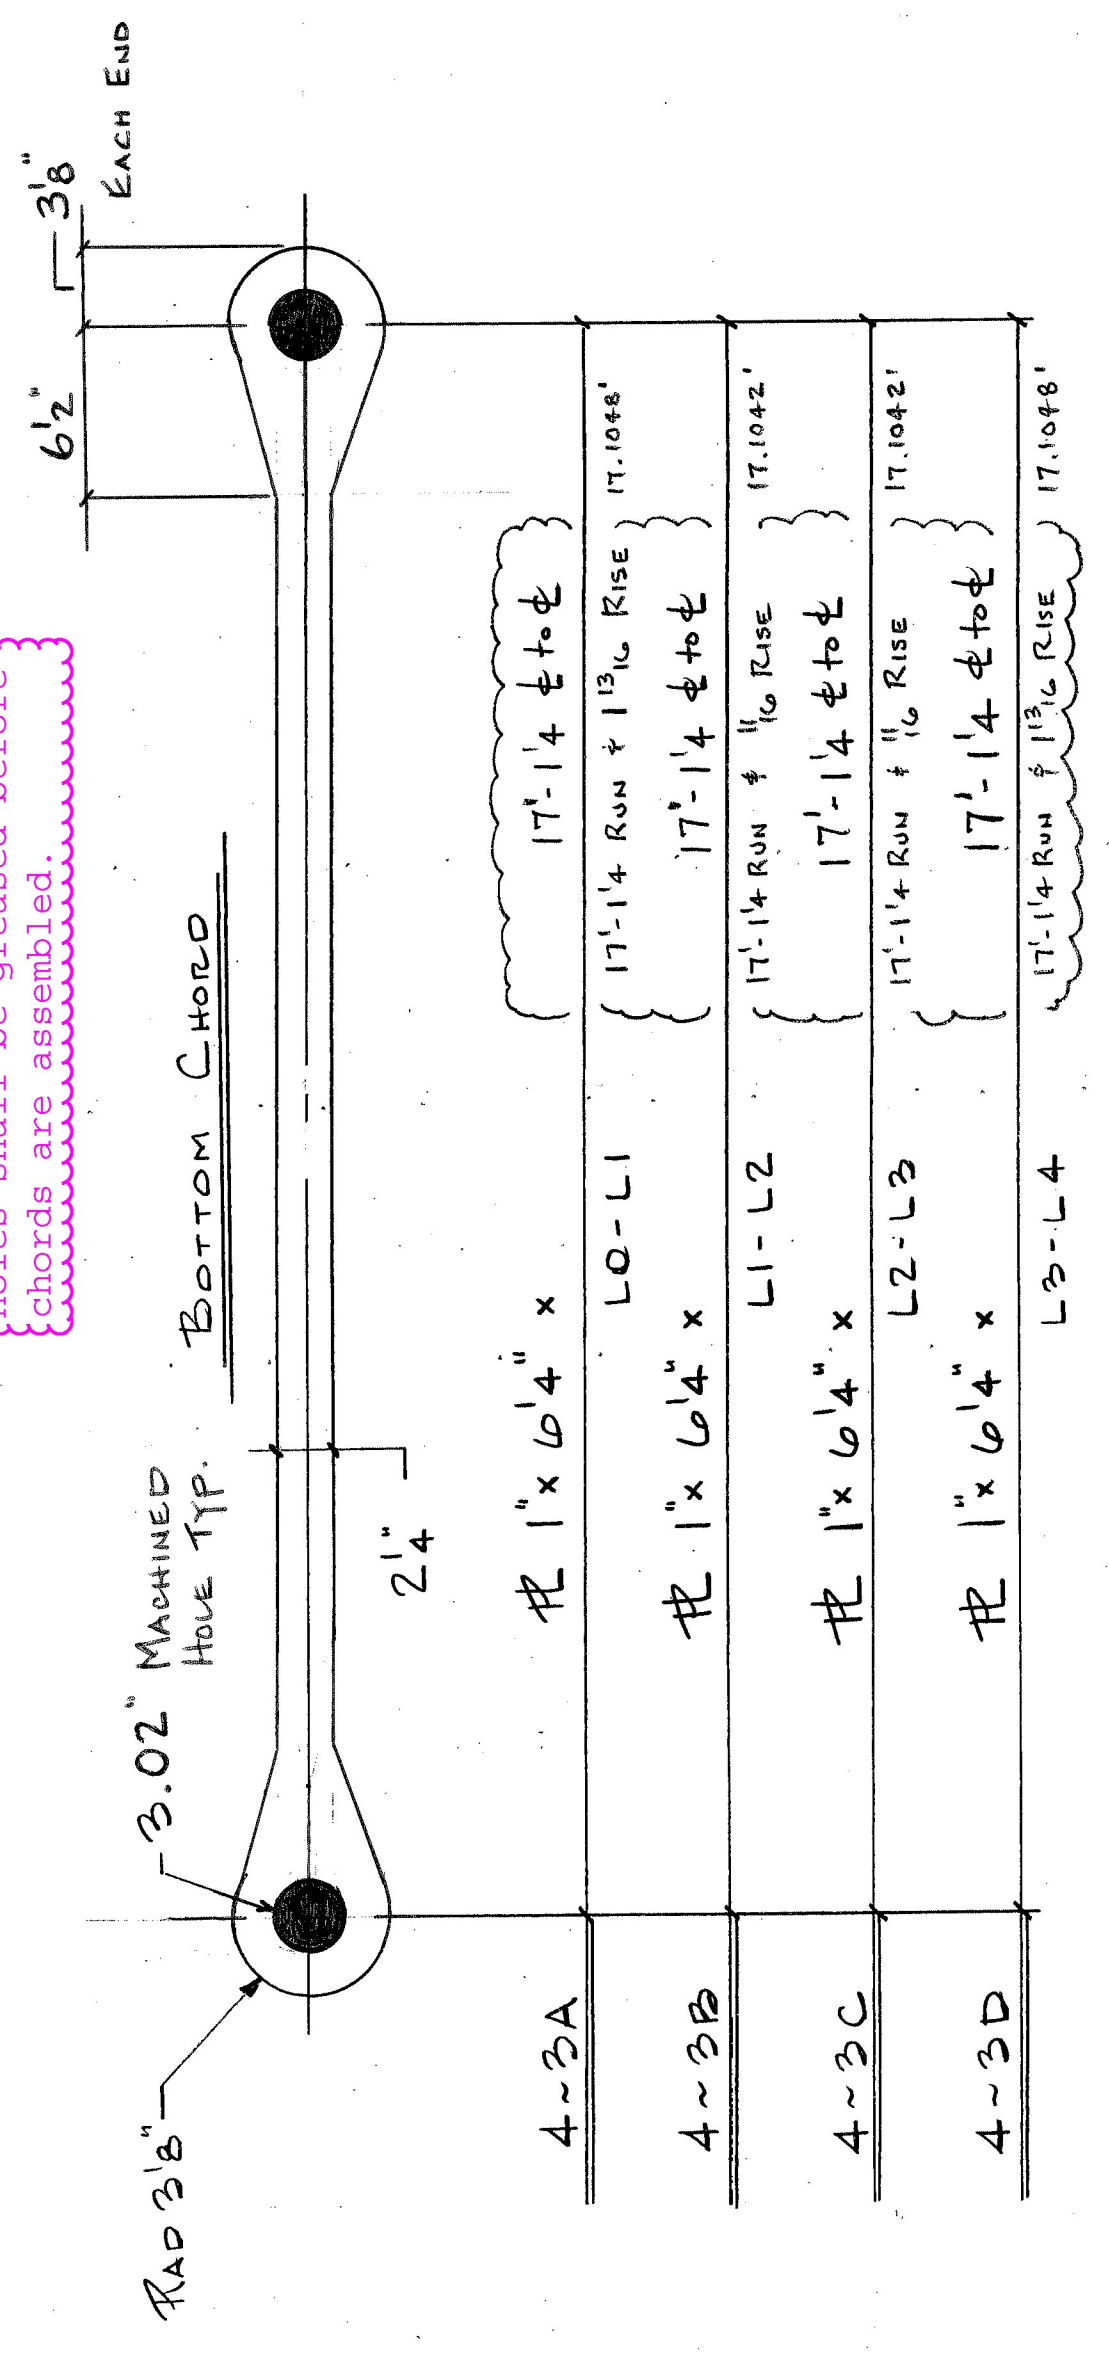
holes shall be greased before chords are assembled.

BOTTOM CHORD

$6\frac{1}{2}"$

$3\frac{1}{8}"$ EACH END

3.02" MACHINED HOLE TYP.

$2\frac{1}{4}"$

RAD $3\frac{1}{8}"$

4~3A PL $1" \times 6\frac{1}{4}" \times$ $17'-1\frac{1}{4}$ ℄ to ℄
L0-L1 $17'-1\frac{1}{4}$ RUN & $1\frac{13}{16}$ RISE 17.1048'

4~3B PL $1" \times 6\frac{1}{4}" \times$ $17'-1\frac{1}{4}$ ℄ to ℄
L1-L2 $17'-1\frac{1}{4}$ RUN & $\frac{11}{16}$ RISE 17.1042'

4~3C PL $1" \times 6\frac{1}{4}" \times$ $17'-1\frac{1}{4}$ ℄ to ℄
L2-L3 $17'-1\frac{1}{4}$ RUN & $\frac{11}{16}$ RISE 17.1042'

4~3D PL $1" \times 6\frac{1}{4}" \times$ $17'-1\frac{1}{4}$ ℄ to ℄
L3-L4 $17'-1\frac{1}{4}$ RUN & $1\frac{13}{16}$ RISE 17.1048'